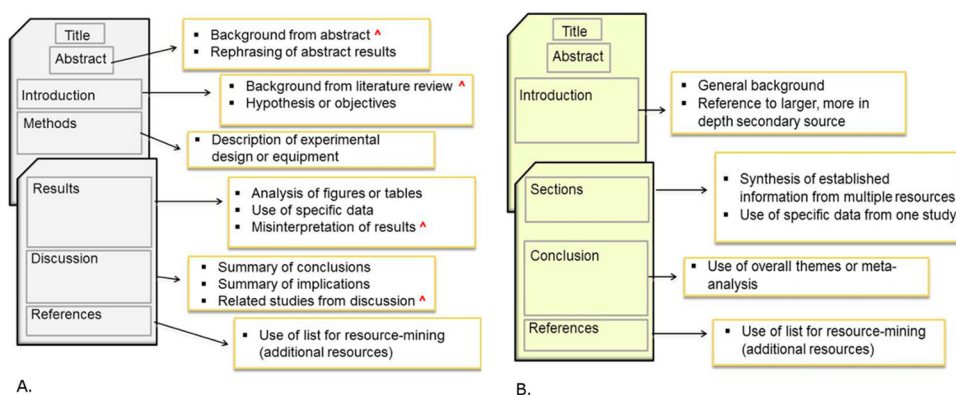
Title
Abstract
Introduction
Methods
Results
Discussion
References

▪ Background from abstract ^
▪ Rephrasing of abstract results

▪ Background from literature review ^
▪ Hypothesis or objectives

▪ Description of experimental design or equipment

▪ Analysis of figures or tables
▪ Use of specific data
▪ Misinterpretation of results ^

▪ Summary of conclusions
▪ Summary of implications
▪ Related studies from discussion ^

▪ Use of list for resource-mining (additional resources)

A.

Title
Abstract
Introduction
Sections
Conclusion
References

▪ General background
▪ Reference to larger, more in depth secondary source

▪ Synthesis of established information from multiple resources
▪ Use of specific data from one study

▪ Use of overall themes or meta-analysis

▪ Use of list for resource-mining (additional resources)

B.